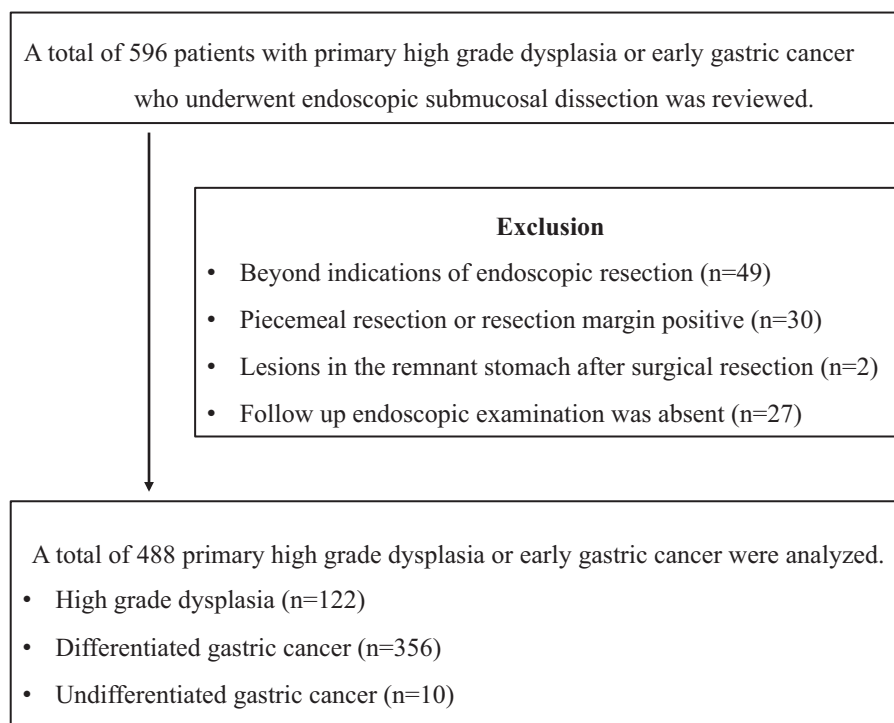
A total of 596 patients with primary high grade dysplasia or early gastric cancer who underwent endoscopic submucosal dissection was reviewed.

Exclusion

- Beyond indications of endoscopic resection (n=49)
- Piecemeal resection or resection margin positive (n=30)
- Lesions in the remnant stomach after surgical resection (n=2)
- Follow up endoscopic examination was absent (n=27)

A total of 488 primary high grade dysplasia or early gastric cancer were analyzed.

- High grade dysplasia (n=122)
- Differentiated gastric cancer (n=356)
- Undifferentiated gastric cancer (n=10)